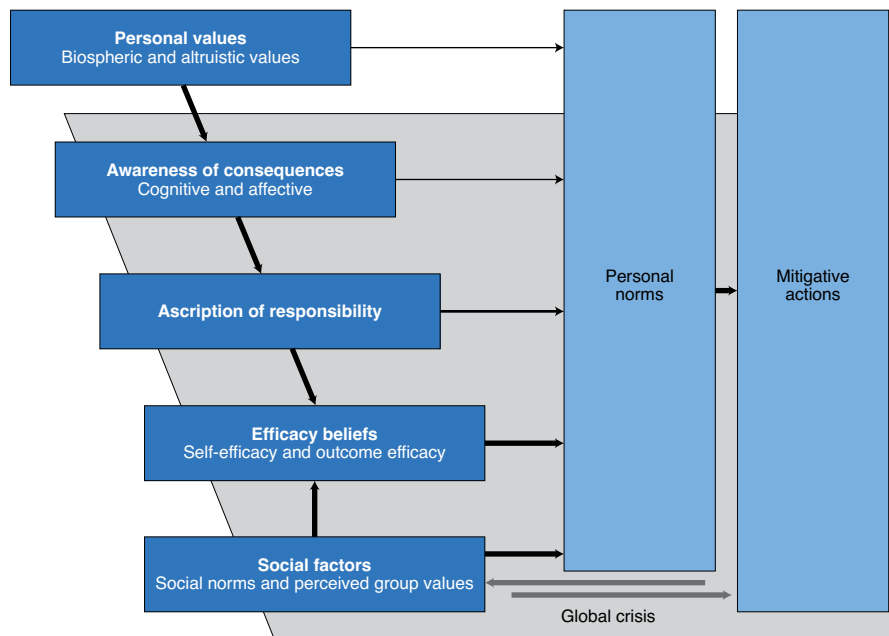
Personal values
Biospheric and altruistic values

Awareness of consequences
Cognitive and affective

Ascription of responsibility

Efficacy beliefs
Self-efficacy and outcome efficacy

Social factors
Social norms and perceived group values

Personal norms

Mitigative actions

Global crisis